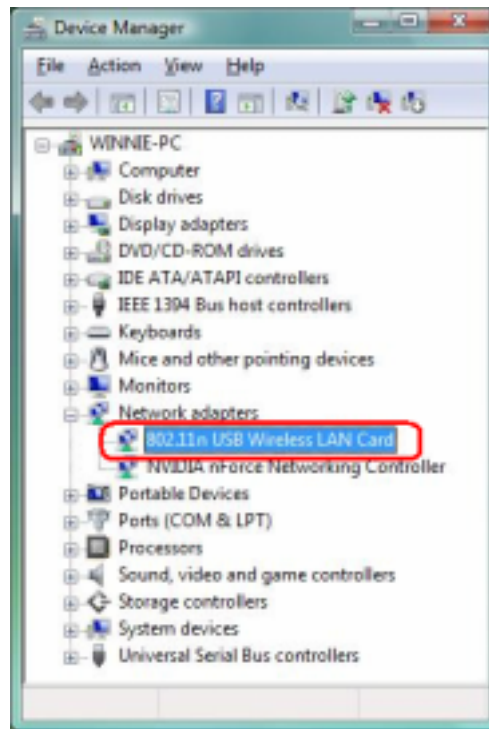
Device Manager

File Action View Help

WINNIE-PC
Computer
Disk drives
Display adapters
DVD/CD-ROM drives
IDE ATA/ATAPI controllers
IEEE 1394 Bus host controllers
Keyboards
Mice and other pointing devices
Monitors
Network adapters
802.11n USB Wireless LAN Card
NVIDIA nForce Networking Controller
Portable Devices
Ports (COM & LPT)
Processors
Sound, video and game controllers
Storage controllers
System devices
Universal Serial Bus controllers